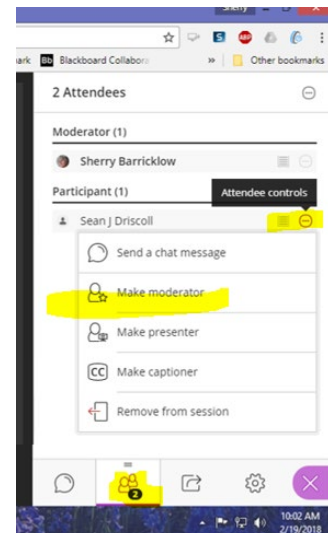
Sherry

ark Bb Blackboard Collabor » Other bookmarks

2 Attendees

Moderator (1)

Sherry Barricklow

Participant (1)

Attendee controls

Sean J Driscoll

Send a chat message

Make moderator

Make presenter

CC Make captioner

Remove from session

2

10:02 AM
2/19/2018